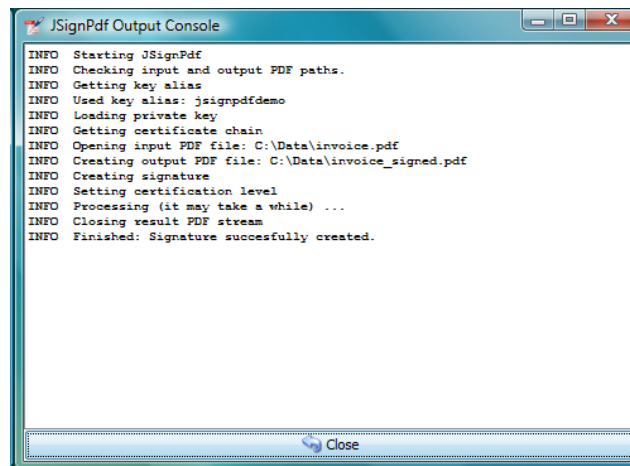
JSignPdf Output Console

INFO Starting JSignPdf
INFO Checking input and output PDF paths.
INFO Getting key alias
INFO Used key alias: jsignpdfdemo
INFO Loading private key
INFO Getting certificate chain
INFO Opening input PDF file: C:\Data\invoice.pdf
INFO Creating output PDF file: C:\Data\invoice_signed.pdf
INFO Creating signature
INFO Setting certification level
INFO Processing (it may take a while) ...
INFO Closing result PDF stream
INFO Finished: Signature succesfully created.

Close